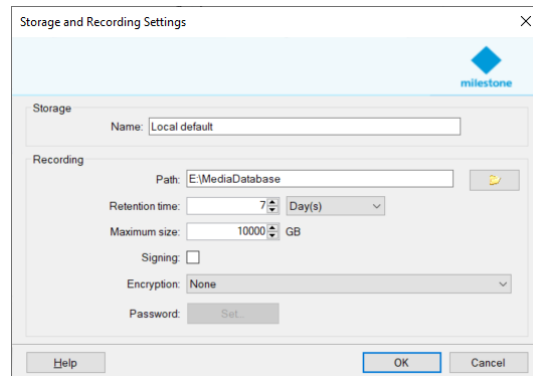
Storage and Recording Settings

X

milestone

Storage

Name: Local default

Recording

Path: E:\MediaDatabase

Retention time: 7 Day(s)

Maximum size: 10000 GB

Signing:

Encryption: None

Password: Set...

Help

OK

Cancel